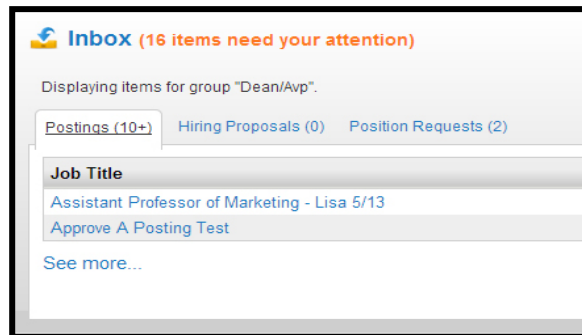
Inbox (16 items need your attention)

Displaying items for group "Dean/Avp".

Postings (10+) Hiring Proposals (0) Position Requests (2)

| Job Title |
|---|
| Assistant Professor of Marketing - Lisa 5/13 |
| Approve A Posting Test |

See more...